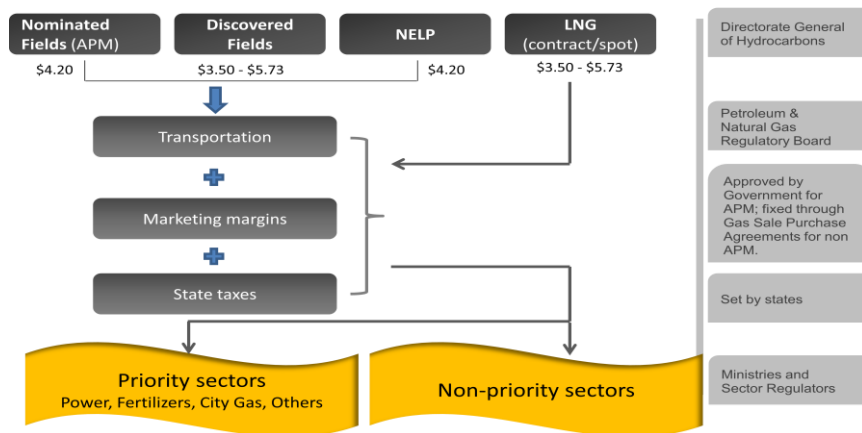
Nominated Fields (APM)

Discovered Fields

NELP

LNG (contract/spot)

Directorate General of Hydrocarbons

\$4.20

\$3.50 - \$5.73

\$4.20

\$3.50 - \$5.73

Transportation

Petroleum & Natural Gas Regulatory Board

Marketing margins

Approved by Government for APM; fixed through Gas Sale Purchase Agreements for non APM.

State taxes

Set by states

Priority sectors
Power, Fertilizers, City Gas, Others

Non-priority sectors

Ministries and Sector Regulators